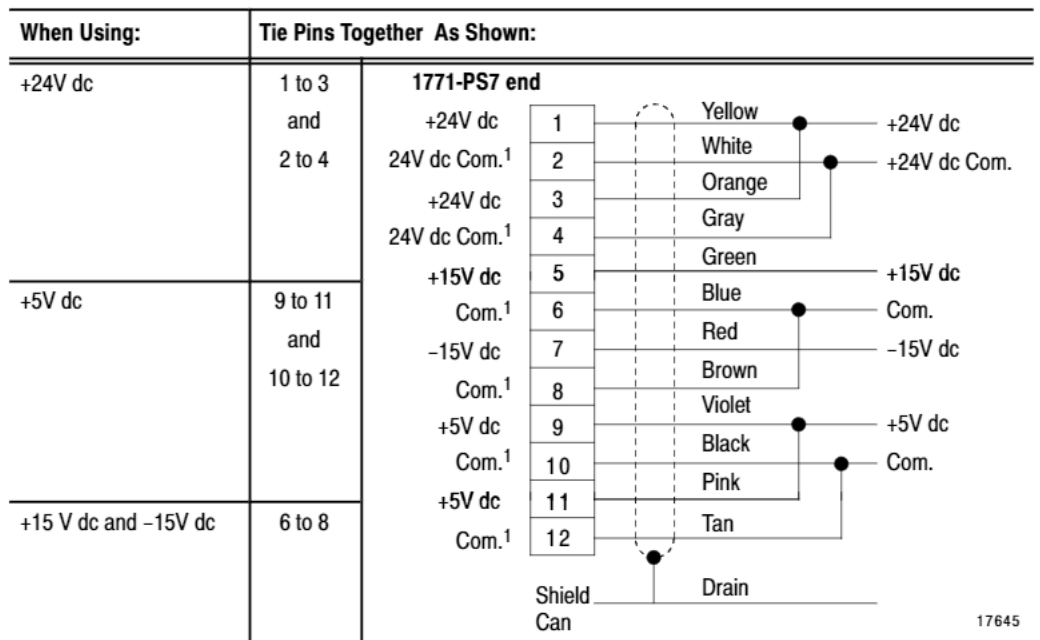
| When Using: | Tie Pins Together As Shown: |
|---|---|
| +24V dc | 1 to 3 and 2 to 4 |
| +5V dc | 9 to 11 and 10 to 12 |
| +15 V dc and −15V dc | 6 to 8 |

1771-PS7 end

+24V dc 1
24V dc Com.$^1$ 2
+24V dc 3
24V dc Com.$^1$ 4
+15V dc 5
Com.$^1$ 6
−15V dc 7
Com.$^1$ 8
+5V dc 9
Com.$^1$ 10
+5V dc 11
Com.$^1$ 12

Yellow
White
Orange
Gray
Green
Blue
Red
Brown
Violet
Black
Pink
Tan

+24V dc
+24V dc Com.
+15V dc
Com.
−15V dc
+5V dc
Com.

Shield Can
Drain

17645